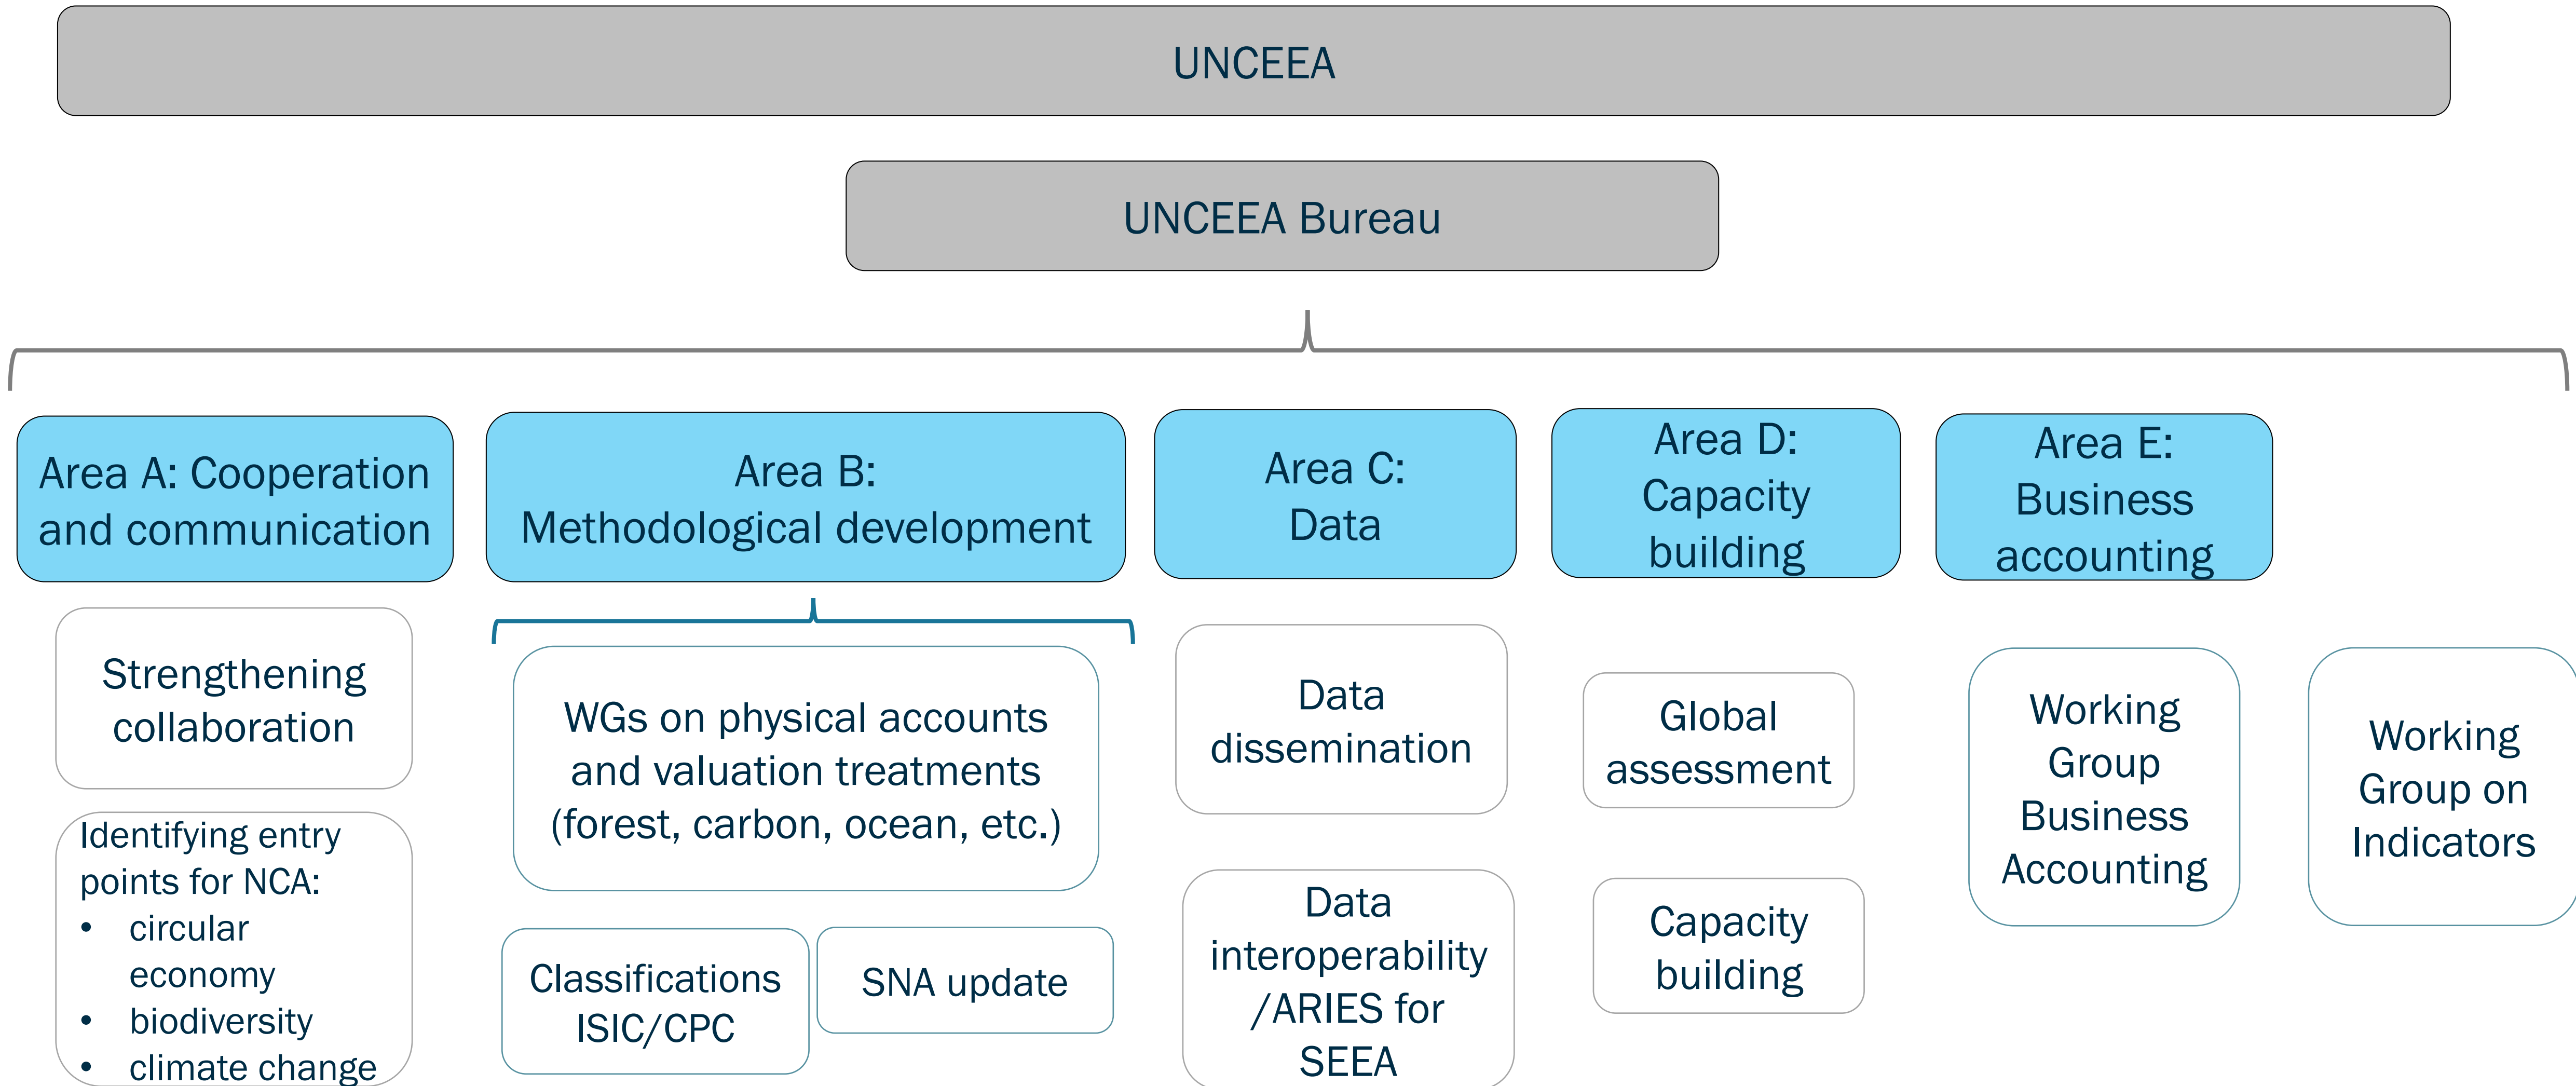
UNCEEA

UNCEEA Bureau

Area A: Cooperation and communication

Strengthening collaboration

Identifying entry points for NCA:
• circular economy
• biodiversity
• climate change

Area B: Methodological development

WGs on physical accounts and valuation treatments (forest, carbon, ocean, etc.)

Classifications ISIC/CPC

SNA update

Area C: Data

Data dissemination

Data interoperability /ARIES for SEEA

Area D: Capacity building

Global assessment

Capacity building

Area E: Business accounting

Working Group Business Accounting

Working Group on Indicators